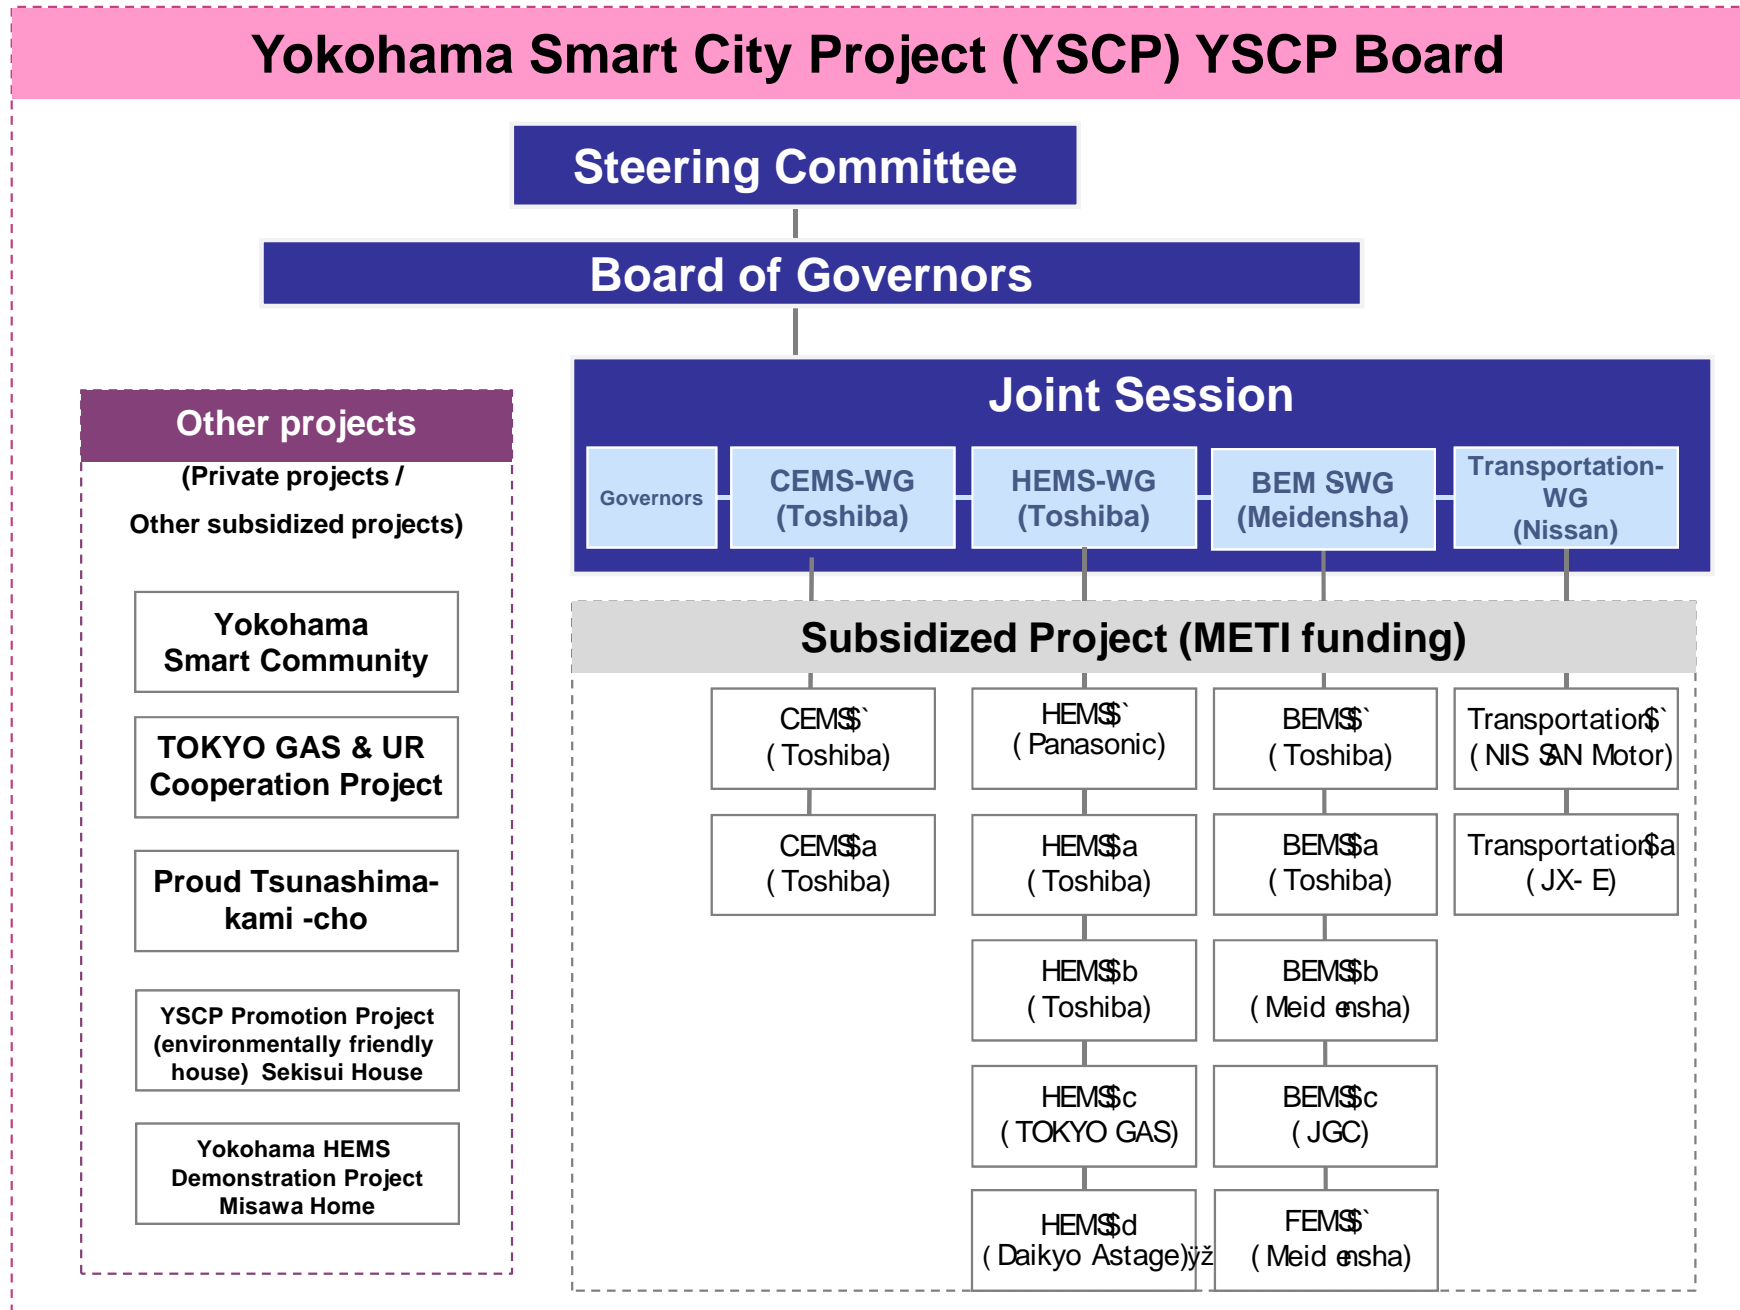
Yokohama Smart City Project (YSCP) YSCP Board

Steering Committee

Board of Governors

Other projects
(Private projects /
Other subsidized projects)

Yokohama Smart Community

TOKYO GAS & UR Cooperation Project

Proud Tsunashima-kami -cho

YSCP Promotion Project (environmentally friendly house) Sekisui House

Yokohama HEMS Demonstration Project Misawa Home

Joint Session

Governors

CEMS-WG (Toshiba)

HEMS-WG (Toshiba)

BEM SWG (Meidensha)

Transportation-WG (Nissan)

Subsidized Project (METI funding)

CEMS$` ( Toshiba)

CEMS$a ( Toshiba)

HEMS$` ( Panasonic)

HEMS$a ( Toshiba)

HEMS$b ( Toshiba)

HEMS$c ( TOKYO GAS)

HEMS$d ( Daikyo Astage)ÿž

BEMS$` ( Toshiba)

BEMS$a ( Toshiba)

BEMS$b ( Meid ensha)

BEMS$c ( JGC)

FEMS$` ( Meid ensha)

Transportation$` ( NIS SAN Motor)

Transportation$a ( JX- E)